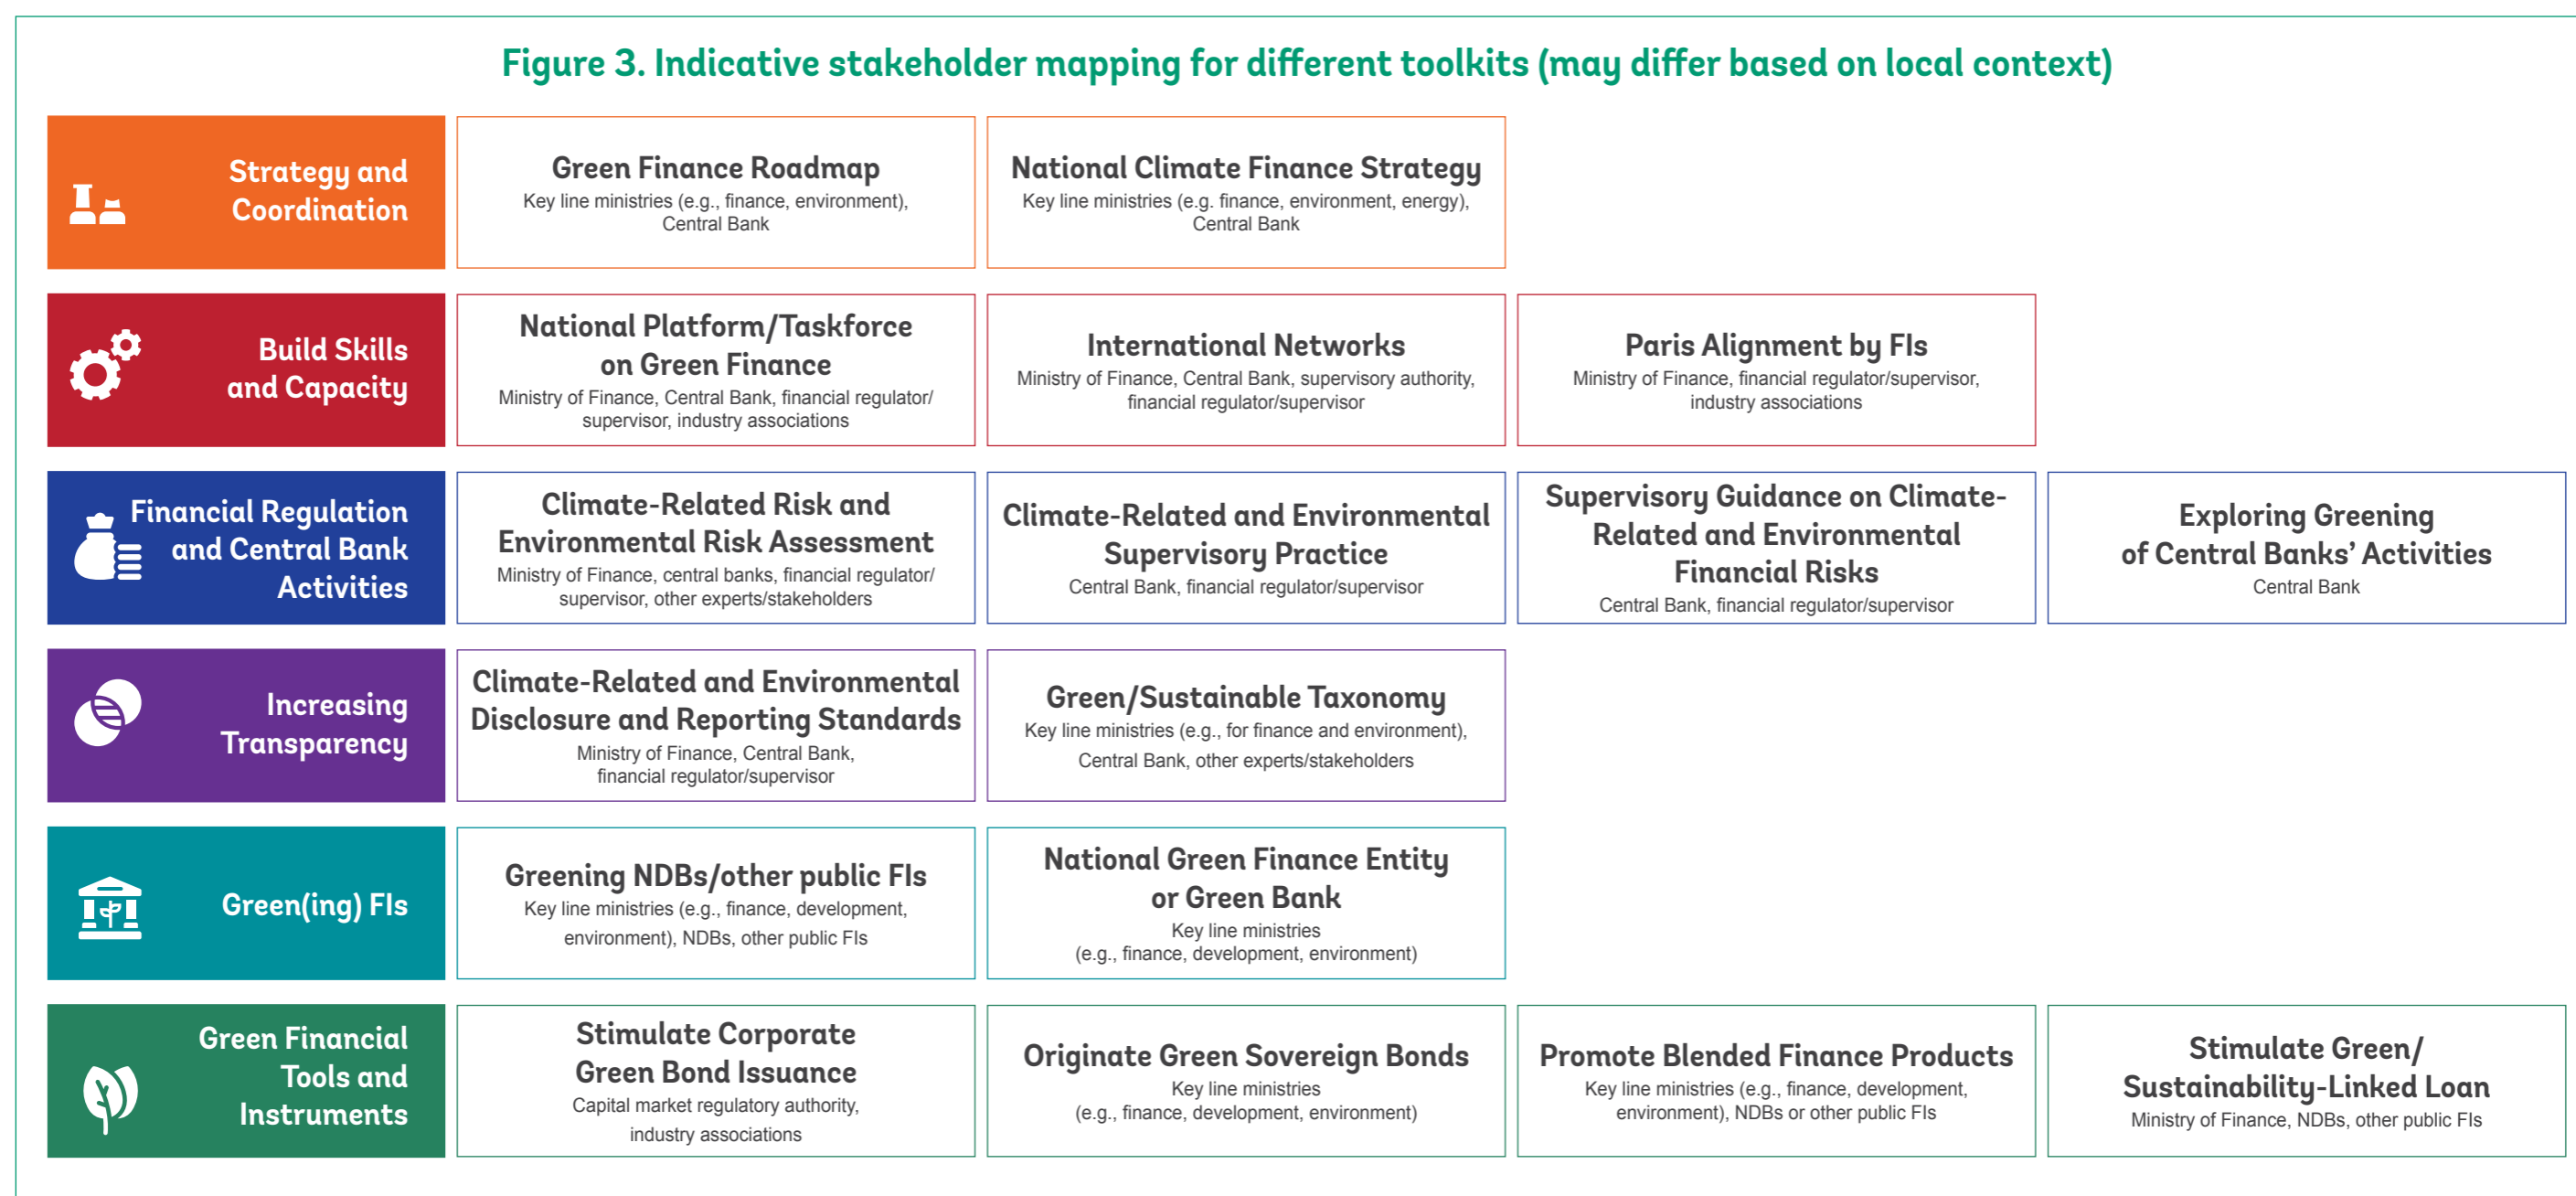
Figure 3. Indicative stakeholder mapping for different toolkits (may differ based on local context)

Strategy and Coordination

Green Finance Roadmap
Key line ministries (e.g., finance, environment), Central Bank

National Climate Finance Strategy
Key line ministries (e.g. finance, environment, energy), Central Bank

Build Skills and Capacity

National Platform/Taskforce on Green Finance
Ministry of Finance, Central Bank, financial regulator/supervisor, industry associations

International Networks
Ministry of Finance, Central Bank, supervisory authority, financial regulator/supervisor

Paris Alignment by FIs
Ministry of Finance, financial regulator/supervisor, industry associations

Financial Regulation and Central Bank Activities

Climate-Related Risk and Environmental Risk Assessment
Ministry of Finance, central banks, financial regulator/supervisor, other experts/stakeholders

Climate-Related and Environmental Supervisory Practice
Central Bank, financial regulator/supervisor

Supervisory Guidance on Climate-Related and Environmental Financial Risks
Central Bank, financial regulator/supervisor

Exploring Greening of Central Banks' Activities
Central Bank

Increasing Transparency

Climate-Related and Environmental Disclosure and Reporting Standards
Ministry of Finance, Central Bank, financial regulator/supervisor

Green/Sustainable Taxonomy
Key line ministries (e.g., for finance and environment), Central Bank, other experts/stakeholders

Green(ing) FIs

Greening NDBs/other public FIs
Key line ministries (e.g., finance, development, environment), NDBs, other public FIs

National Green Finance Entity or Green Bank
Key line ministries (e.g., finance, development, environment)

Green Financial Tools and Instruments

Stimulate Corporate Green Bond Issuance
Capital market regulatory authority, industry associations

Originate Green Sovereign Bonds
Key line ministries (e.g., finance, development, environment)

Promote Blended Finance Products
Key line ministries (e.g., finance, development, environment), NDBs or other public FIs

Stimulate Green/ Sustainability-Linked Loan
Ministry of Finance, NDBs, other public FIs